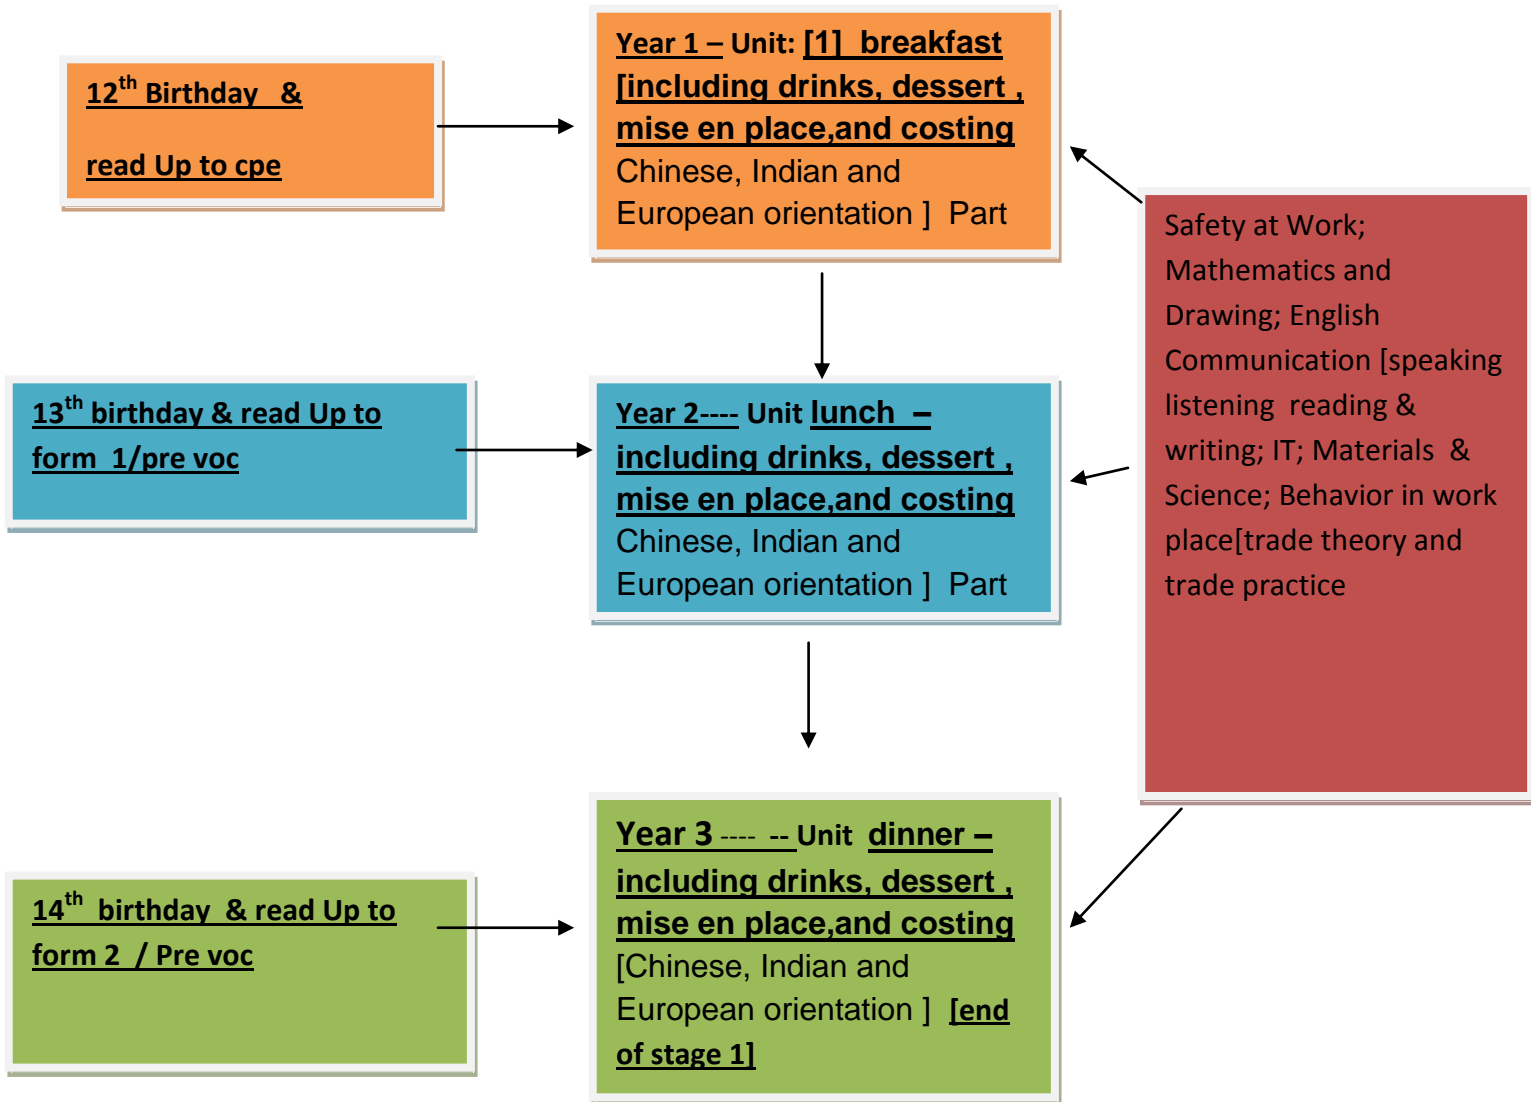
$12^{th}$ Birthday &

read Up to cpe

Year 1 – Unit: [1] breakfast [including drinks, dessert , mise en place,and costing Chinese, Indian and European orientation ] Part

Safety at Work; Mathematics and Drawing; English Communication [speaking listening reading & writing; IT; Materials & Science; Behavior in work place[trade theory and trade practice

$13^{th}$ birthday & read Up to form 1/pre voc

Year 2---- Unit lunch – including drinks, dessert , mise en place,and costing Chinese, Indian and European orientation ] Part

$14^{th}$ birthday & read Up to form 2 / Pre voc

Year 3 ---- -- Unit dinner – including drinks, dessert , mise en place,and costing [Chinese, Indian and European orientation ] [end of stage 1]